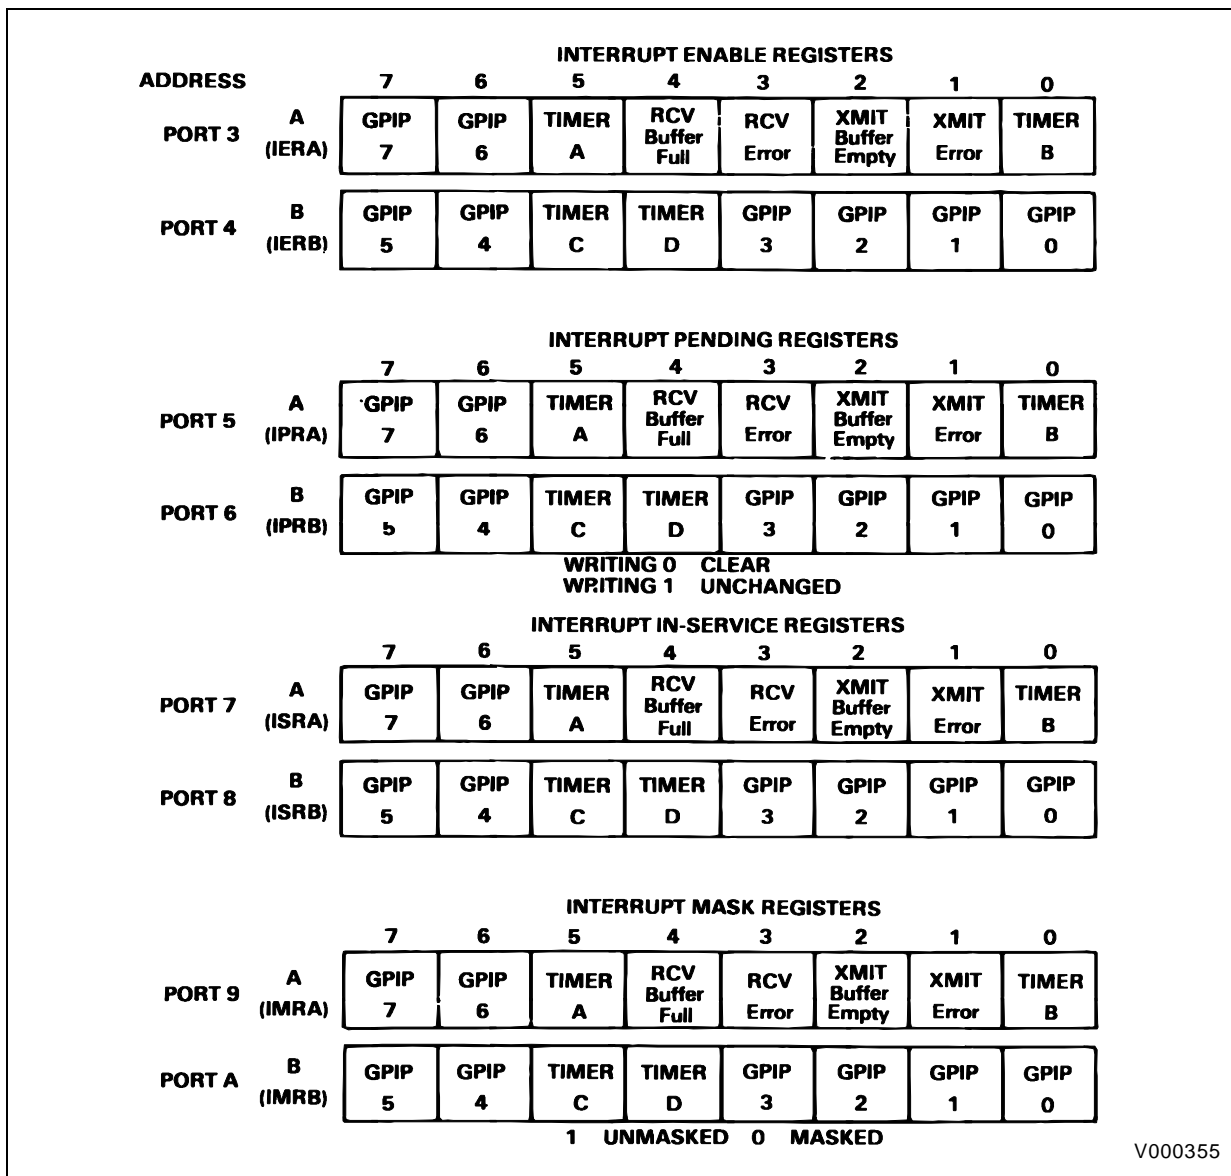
INTERRUPT ENABLE REGISTERS

ADDRESS

| | | 7 | 6 | 5 | 4 | 3 | 2 | 1 | 0 |
|---|---|---|---|---|---|---|---|---|---|
| PORT 3 | A (IERA) | GPIP 7 | GPIP 6 | TIMER A | RCV Buffer Full | RCV Error | XMIT Buffer Empty | XMIT Error | TIMER B |
| PORT 4 | B (IERB) | GPIP 5 | GPIP 4 | TIMER C | TIMER D | GPIP 3 | GPIP 2 | GPIP 1 | GPIP 0 |

INTERRUPT PENDING REGISTERS

| | | 7 | 6 | 5 | 4 | 3 | 2 | 1 | 0 |
|---|---|---|---|---|---|---|---|---|---|
| PORT 5 | A (IPRA) | GPIP 7 | GPIP 6 | TIMER A | RCV Buffer Full | RCV Error | XMIT Buffer Empty | XMIT Error | TIMER B |
| PORT 6 | B (IPRB) | GPIP 5 | GPIP 4 | TIMER C | TIMER D | GPIP 3 | GPIP 2 | GPIP 1 | GPIP 0 |

WRITING 0 CLEAR
WRITING 1 UNCHANGED

INTERRUPT IN-SERVICE REGISTERS

| | | 7 | 6 | 5 | 4 | 3 | 2 | 1 | 0 |
|---|---|---|---|---|---|---|---|---|---|
| PORT 7 | A (ISRA) | GPIP 7 | GPIP 6 | TIMER A | RCV Buffer Full | RCV Error | XMIT Buffer Empty | XMIT Error | TIMER B |
| PORT 8 | B (ISRB) | GPIP 5 | GPIP 4 | TIMER C | TIMER D | GPIP 3 | GPIP 2 | GPIP 1 | GPIP 0 |

INTERRUPT MASK REGISTERS

| | | 7 | 6 | 5 | 4 | 3 | 2 | 1 | 0 |
|---|---|---|---|---|---|---|---|---|---|
| PORT 9 | A (IMRA) | GPIP 7 | GPIP 6 | TIMER A | RCV Buffer Full | RCV Error | XMIT Buffer Empty | XMIT Error | TIMER B |
| PORT A | B (IMRB) | GPIP 5 | GPIP 4 | TIMER C | TIMER D | GPIP 3 | GPIP 2 | GPIP 1 | GPIP 0 |

1 UNMASKED 0 MASKED

V000355